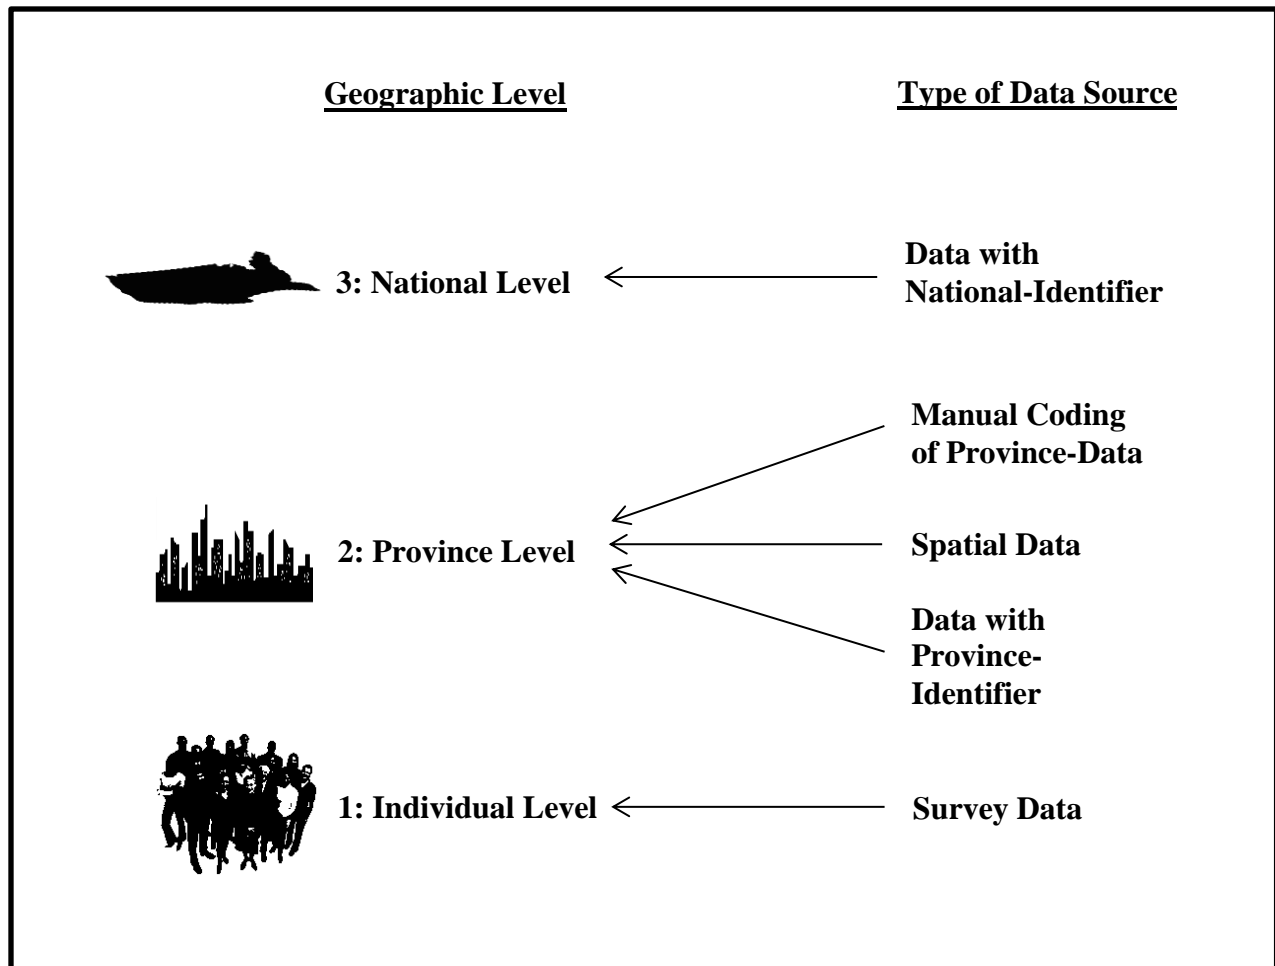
Geographic Level

Type of Data Source

3: National Level

Data with National-Identifier

Manual Coding of Province-Data

2: Province Level

Spatial Data

Data with Province-Identifier

1: Individual Level

Survey Data